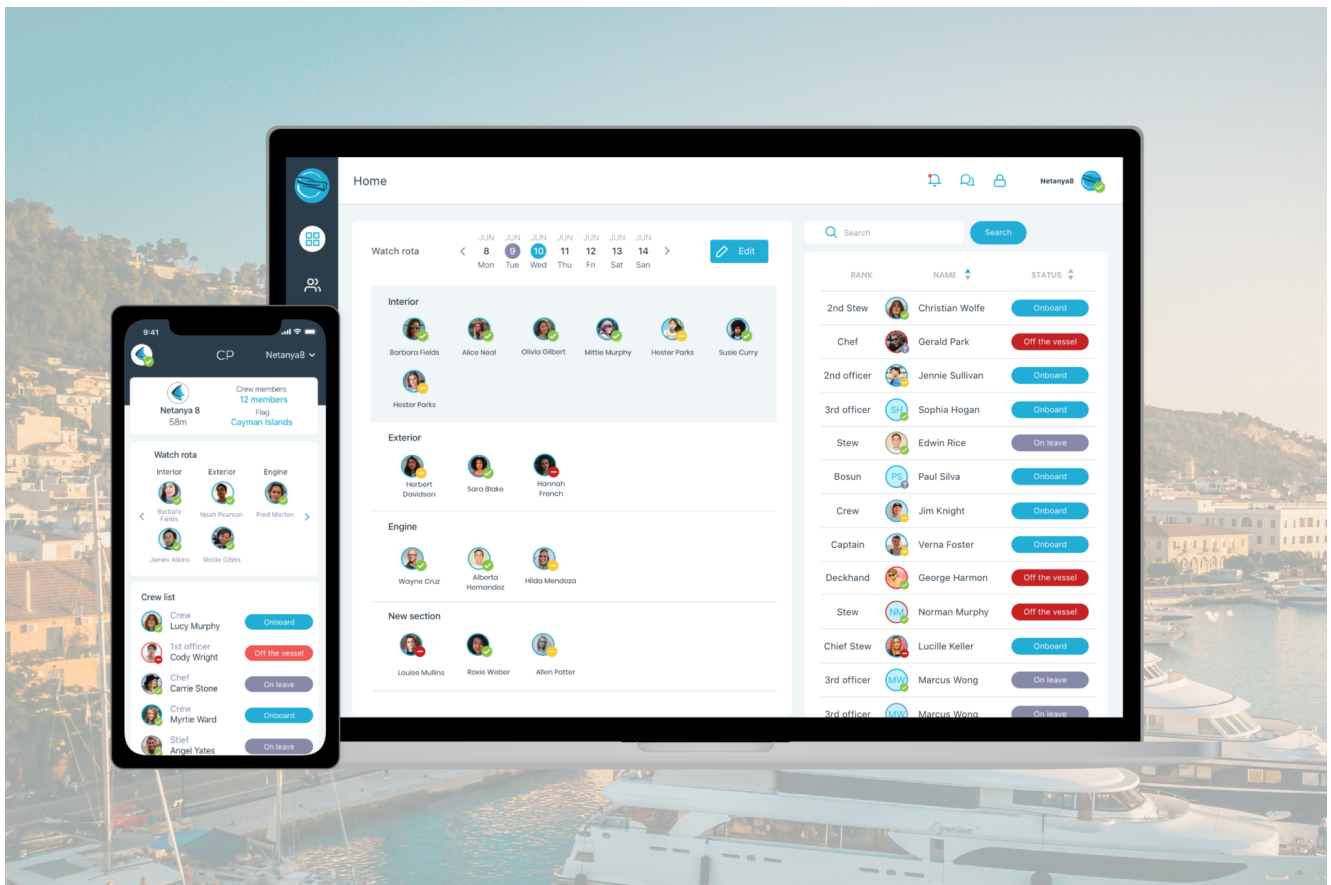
Home

Netanya8

Watch rota

JUN 8 Mon | JUN 9 Tue | JUN 10 Wed | JUN 11 Thu | JUN 12 Fri | JUN 13 Sat | JUN 14 San

Edit

Interior

Barbara Fields, Alice Neal, Olivia Gilbert, Mittie Murphy, Hester Parks, Susie Curry, Hester Parks

Exterior

Herbert Davidson, Sara Blake, Hannah French

Engine

Wayne Cruz, Alberta Hernandez, Hilda Mendoza

New section

Louise Mullins, Roxie Weber, Allen Potter

Search

Search

| RANK | NAME | STATUS |
|---|---|---|
| 2nd Stew | Christian Wolfe | Onboard |
| Chef | Gerald Park | Off the vessel |
| 2nd officer | Jennie Sullivan | Onboard |
| 3rd officer | SH Sophia Hogan | Onboard |
| Stew | Edwin Rice | On leave |
| Bosun | PS Paul Silva | Onboard |
| Crew | Jim Knight | Onboard |
| Captain | Verna Foster | Onboard |
| Deckhand | George Harmon | Off the vessel |
| Stew | NM Norman Murphy | Off the vessel |
| Chief Stew | Lucille Keller | Onboard |
| 3rd officer | MW Marcus Wong | On leave |
| 3rd officer | MW Marcus Wong | On leave |

9:41

CP Netanya8

Netanya 8
58m

Crew members
12 members
Flag
Cayman Islands

Watch rota

Interior Exterior Engine

Barbara Fields, Noah Pearson, Fred Morton, James Atkins, Mollie Gibbs

Crew list

Crew
Lucy Murphy — Onboard

1st officer
Cody Wright — Off the vessel

Chef
Carrie Stone — On leave

Crew
Myrtie Ward — Onboard

Stief
Angel Yates — On leave